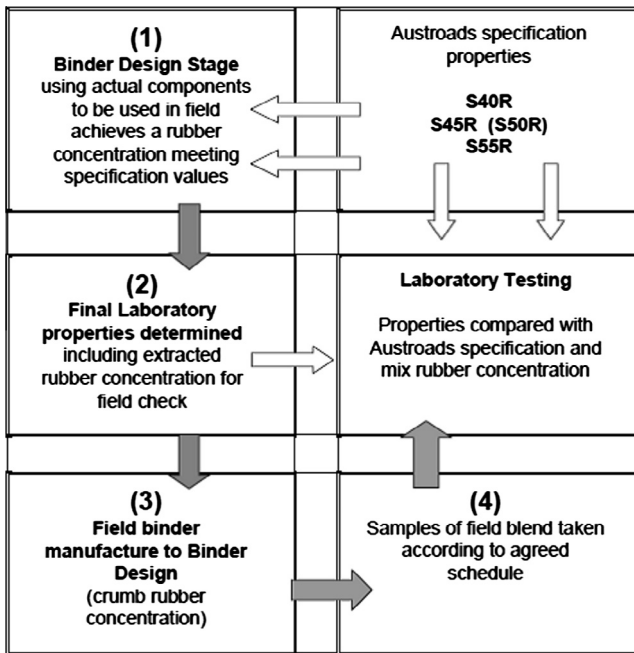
(1)
Binder Design Stage using actual components to be used in field achieves a rubber concentration meeting specification values

Austroads specification properties

S40R
S45R (S50R)
S55R

(2)
Final Laboratory properties determined including extracted rubber concentration for field check

Laboratory Testing

Properties compared with Austroads specification and mix rubber concentration

(3)
Field binder manufacture to Binder Design
(crumb rubber concentration)

(4)
Samples of field blend taken according to agreed schedule